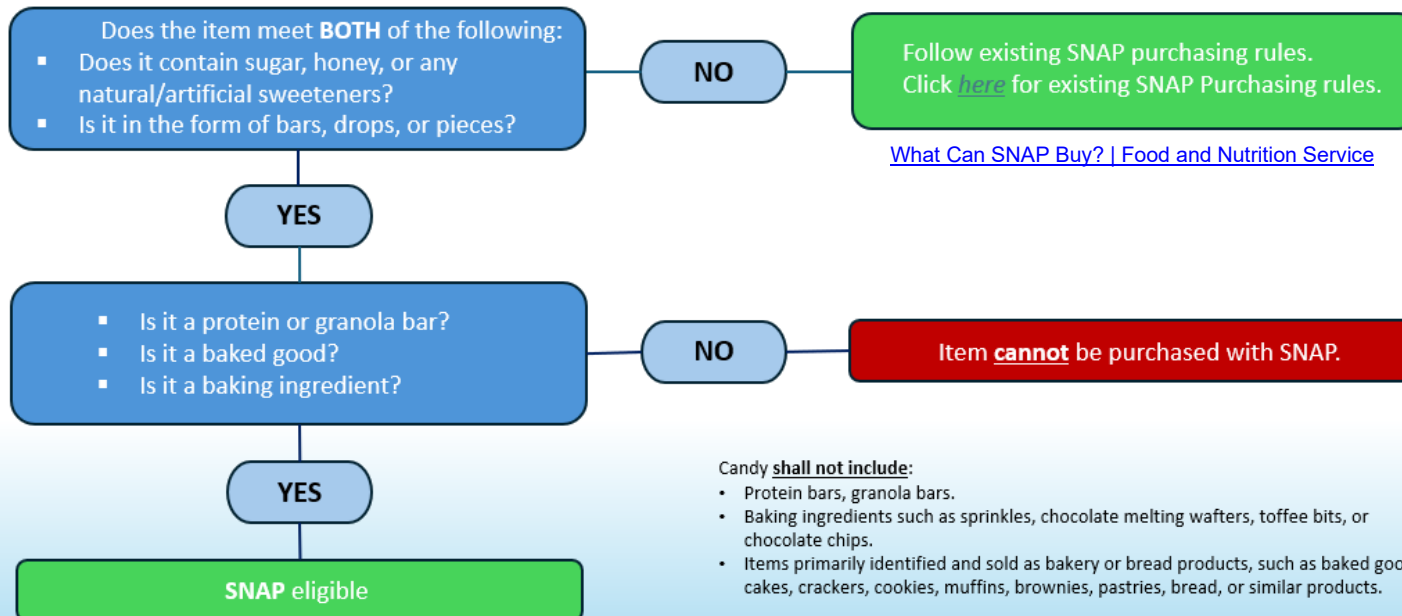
Does the item meet **BOTH** of the following:
- Does it contain sugar, honey, or any natural/artificial sweeteners?
- Is it in the form of bars, drops, or pieces?

NO

Follow existing SNAP purchasing rules.
Click here for existing SNAP Purchasing rules.

What Can SNAP Buy? | Food and Nutrition Service

YES

- Is it a protein or granola bar?
- Is it a baked good?
- Is it a baking ingredient?

NO

Item **cannot** be purchased with SNAP.

YES

**SNAP** eligible

Candy **shall not include**:
- Protein bars, granola bars.
- Baking ingredients such as sprinkles, chocolate melting wafters, toffee bits, or chocolate chips.
- Items primarily identified and sold as bakery or bread products, such as baked goo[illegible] cakes, crackers, cookies, muffins, brownies, pastries, bread, or similar products.